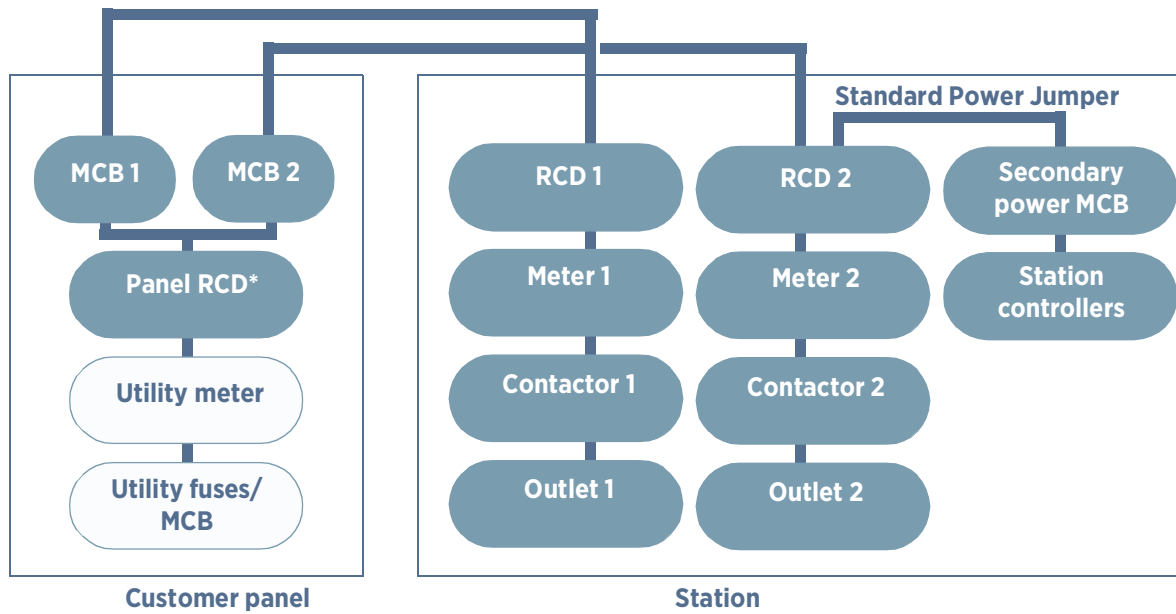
MCB 1

MCB 2

Panel RCD*

Utility meter

Utility fuses/ MCB

Customer panel

Standard Power Jumper

RCD 1

Meter 1

Contactor 1

Outlet 1

RCD 2

Meter 2

Contactor 2

Outlet 2

Secondary power MCB

Station controllers

Station